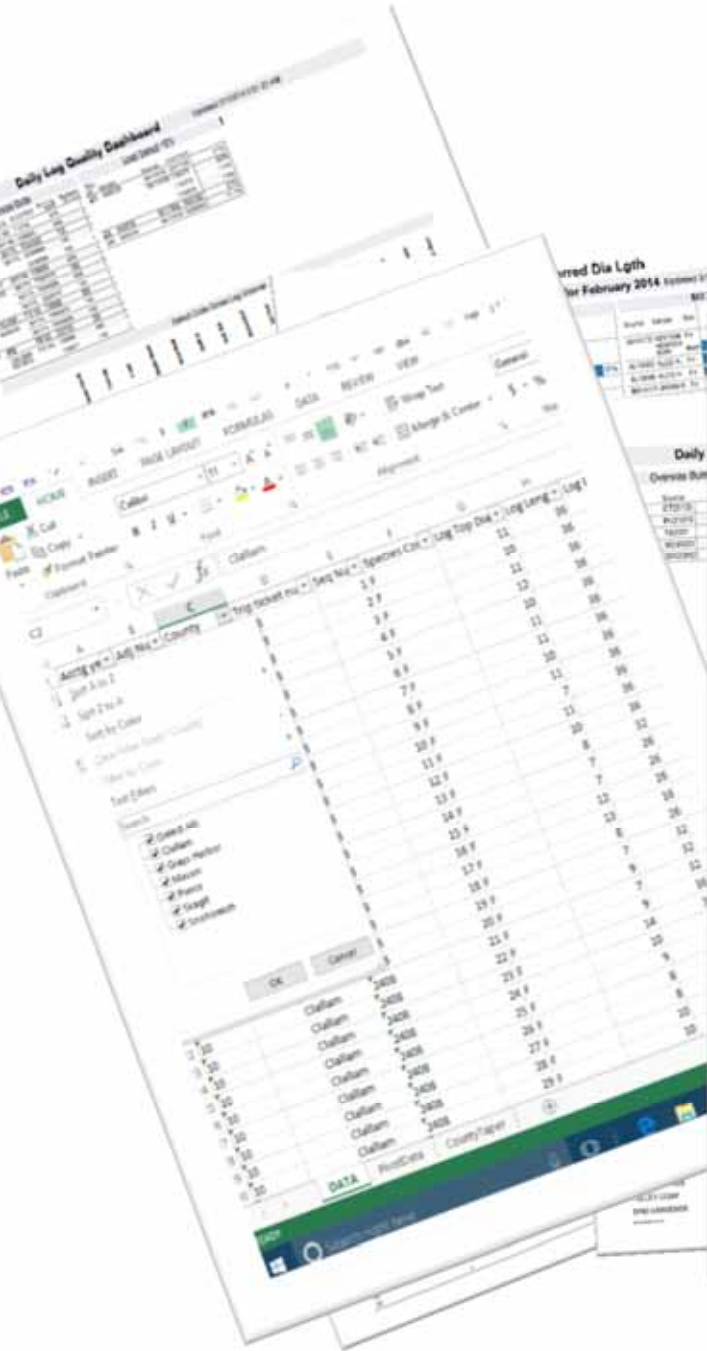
Daily Log Quality Dashboard

rred Dia Lgth
for February 2014

Daily
Oversize Butt

HOME INSERT PAGE LAYOUT FORMULAS DATA REVIEW VIEW

Cut
Copy
Format Painter
Paste
Clipboard

Calibri 11
B I U
Font

Wrap Text
Merge & Center
Alignment

General
$ - %

C2
$f_x$ Clallam

Acctg ye | Adj No | County | Trip ticket nu | Seq Nu | Species Co | Log Top Dia | Log Leng | Log I

Sort A to Z
Sort Z to A
Sort by Color
Clear Filter From "County"
Filter by Color
Text Filters
Search
(Select All)
Clallam
Grays Harbor
Mason
Pierce
Skagit
Snohomish

OK
Cancel

| Seq Nu | Species Co | Log Top Dia | Log Leng |
|---|---|---|---|
| 1 | F | 11 | 36 |
| 2 | F | 10 | 36 |
| 3 | F | 11 | 36 |
| 4 | F | 12 | 36 |
| 5 | F | 10 | 36 |
| 6 | F | 11 | 36 |
| 7 | F | 11 | 36 |
| 8 | F | 10 | 36 |
| 9 | F | 11 | 36 |
| 10 | F | 7 | 36 |
| 11 | F | 11 | 36 |
| 12 | F | 10 | 32 |
| 13 | F | 8 | 26 |
| 14 | F | 7 | 26 |
| 15 | F | 7 | 26 |
| 16 | F | 12 | 18 |
| 17 | F | 13 | 26 |
| 18 | F | 8 | 12 |
| 19 | F | 7 | 12 |
| 20 | F | 9 | 12 |
| 21 | F | 7 | 16 |
| 22 | F | 9 | |
| 23 | F | 14 | |
| 24 | F | 10 | |
| 25 | F | 9 | |
| 26 | F | 6 | |
| 27 | F | 8 | |
| 28 | F | 10 | |
| 29 | F | 10 | |

10 Clallam 2408
10 Clallam 2408
10 Clallam 2408
10 Clallam 2408
10 Clallam 2408
10 Clallam 2408
10 Clallam 2408
10 Clallam 2408
10 Clallam 2408

DATA PivotData CountyTaper

READY

Search the web and Windows